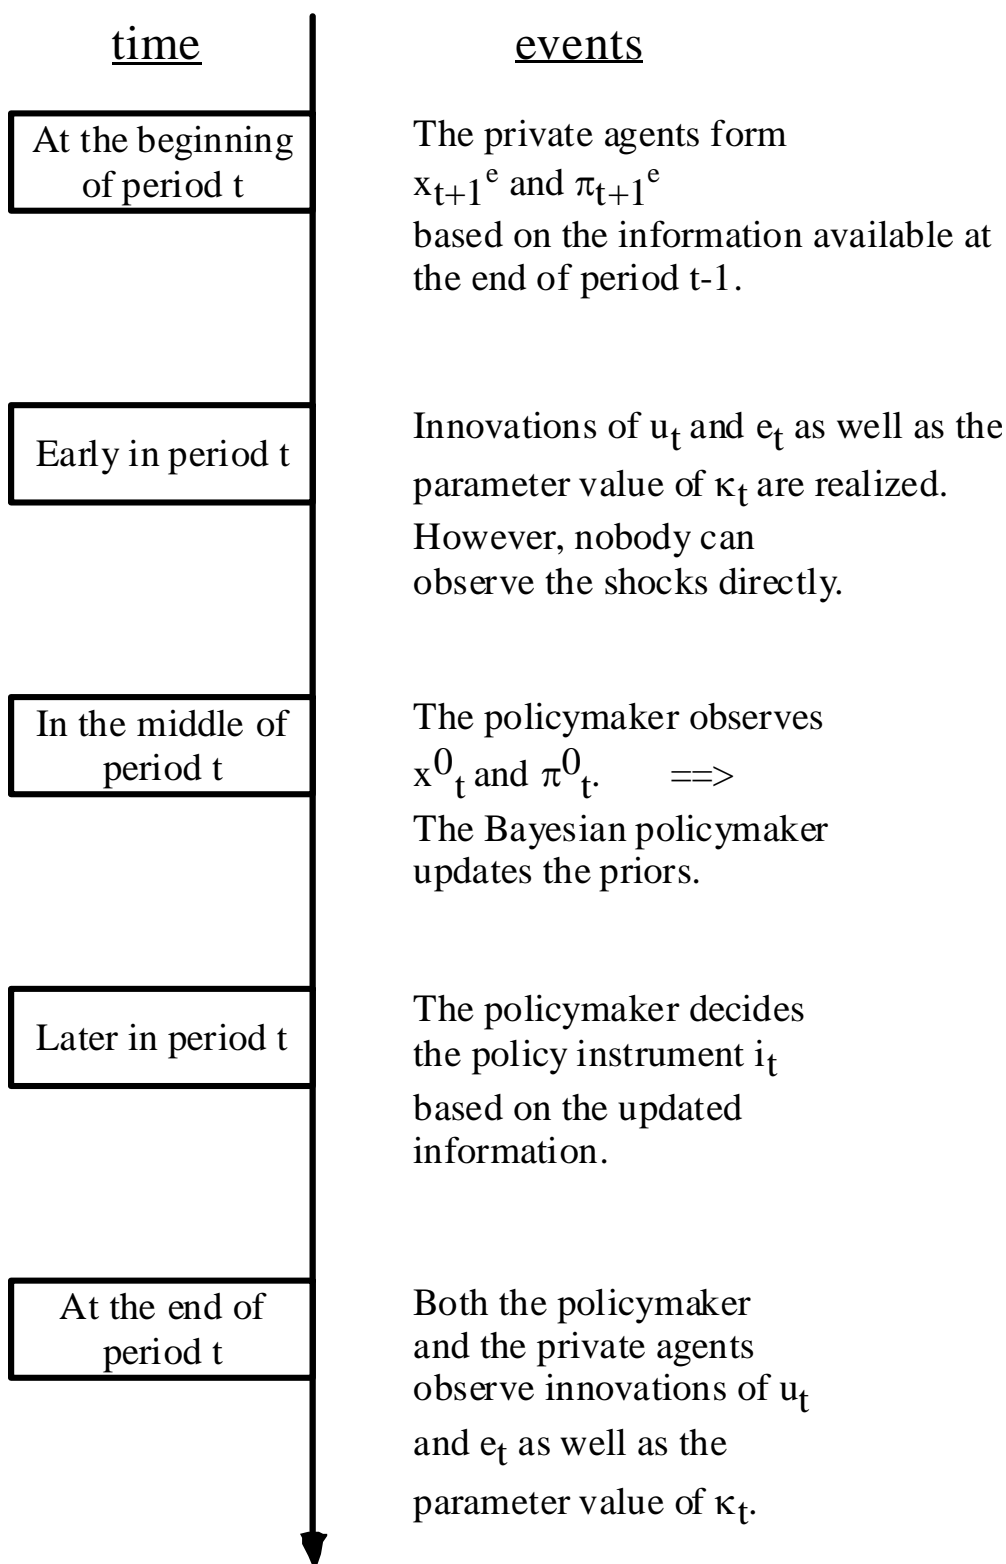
time

events

At the beginning of period t

The private agents form $x_{t+1}^{e}$ and $\pi_{t+1}^{e}$ based on the information available at the end of period t-1.

Early in period t

Innovations of $u_t$ and $e_t$ as well as the parameter value of $\kappa_t$ are realized. However, nobody can observe the shocks directly.

In the middle of period t

The policymaker observes $x^0_t$ and $\pi^0_t$. ==> The Bayesian policymaker updates the priors.

Later in period t

The policymaker decides the policy instrument $i_t$ based on the updated information.

At the end of period t

Both the policymaker and the private agents observe innovations of $u_t$ and $e_t$ as well as the parameter value of $\kappa_t$.